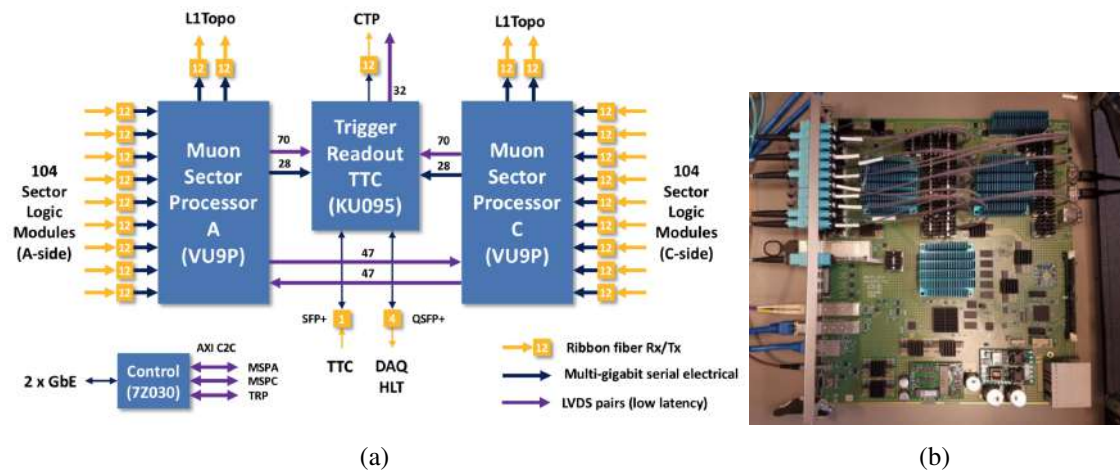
L1Topo

12 12

CTP

12

32

L1Topo

12 12

12
12
12
12
12
12
12
12
12
12

104 Sector Logic Modules (A-side)

Muon Sector Processor A (VU9P)

70

28

Trigger Readout TTC (KU095)

70

28

Muon Sector Processor C (VU9P)

12
12
12
12
12
12
12
12
12
12

104 Sector Logic Modules (C-side)

47

47

SFP+ 1

4 QSFP+

TTC

DAQ HLT

AXI C2C

2 x GbE

Control (7Z030)

MSPA
MSPC
TRP

12 Ribbon fiber Rx/Tx

Multi-gigabit serial electrical

LVDS pairs (low latency)

(a)

(b)